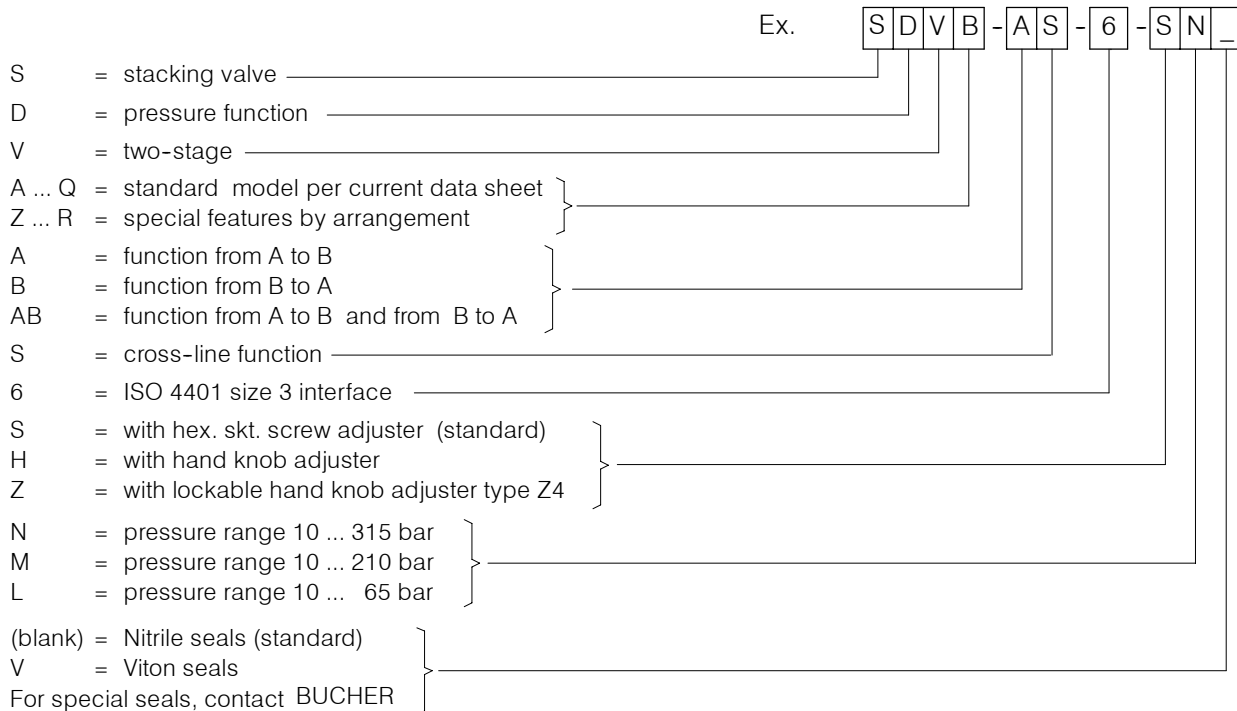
Ex. S D V B - A S - 6 - S N _

S = stacking valve

D = pressure function

V = two-stage

A ... Q = standard model per current data sheet
Z ... R = special features by arrangement

A = function from A to B
B = function from B to A
AB = function from A to B and from B to A

S = cross-line function

6 = ISO 4401 size 3 interface

S = with hex. skt. screw adjuster (standard)
H = with hand knob adjuster
Z = with lockable hand knob adjuster type Z4

N = pressure range 10 ... 315 bar
M = pressure range 10 ... 210 bar
L = pressure range 10 ... 65 bar

(blank) = Nitrile seals (standard)
V = Viton seals
For special seals, contact BUCHER